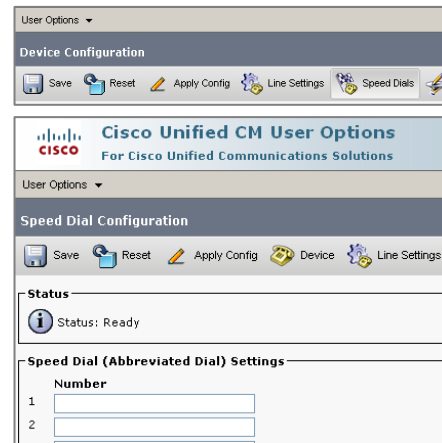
User Options ▾

Device Configuration

Save Reset Apply Config Line Settings Speed Dials

cisco Cisco Unified CM User Options

For Cisco Unified Communications Solutions

User Options ▾

Speed Dial Configuration

Save Reset Apply Config Device Line Settings

Status

Status: Ready

Speed Dial (Abbreviated Dial) Settings

Number

1

2